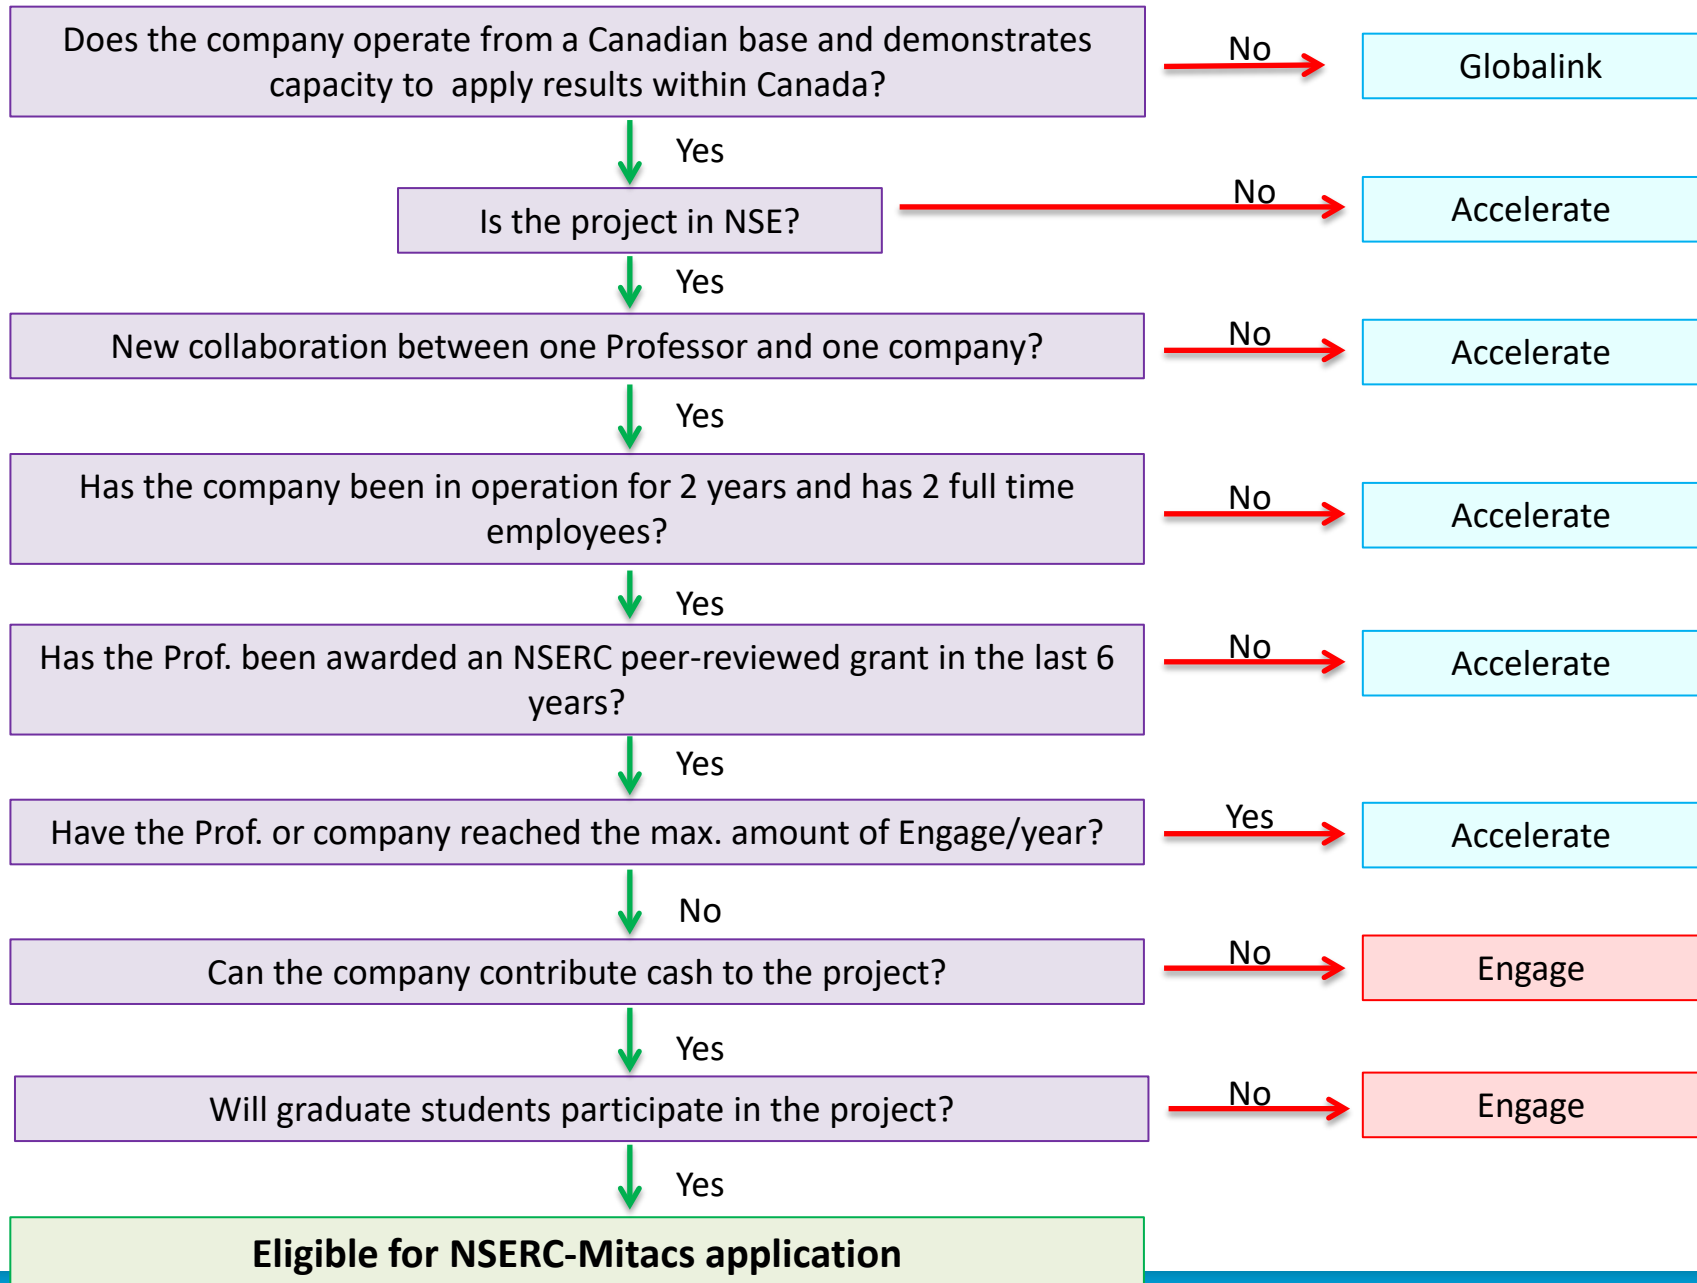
Does the company operate from a Canadian base and demonstrates capacity to apply results within Canada?

No

Globalink

Yes

Is the project in NSE?

No

Accelerate

Yes

New collaboration between one Professor and one company?

No

Accelerate

Yes

Has the company been in operation for 2 years and has 2 full time employees?

No

Accelerate

Yes

Has the Prof. been awarded an NSERC peer-reviewed grant in the last 6 years?

No

Accelerate

Yes

Have the Prof. or company reached the max. amount of Engage/year?

Yes

Accelerate

No

Can the company contribute cash to the project?

No

Engage

Yes

Will graduate students participate in the project?

No

Engage

Yes

Eligible for NSERC-Mitacs application